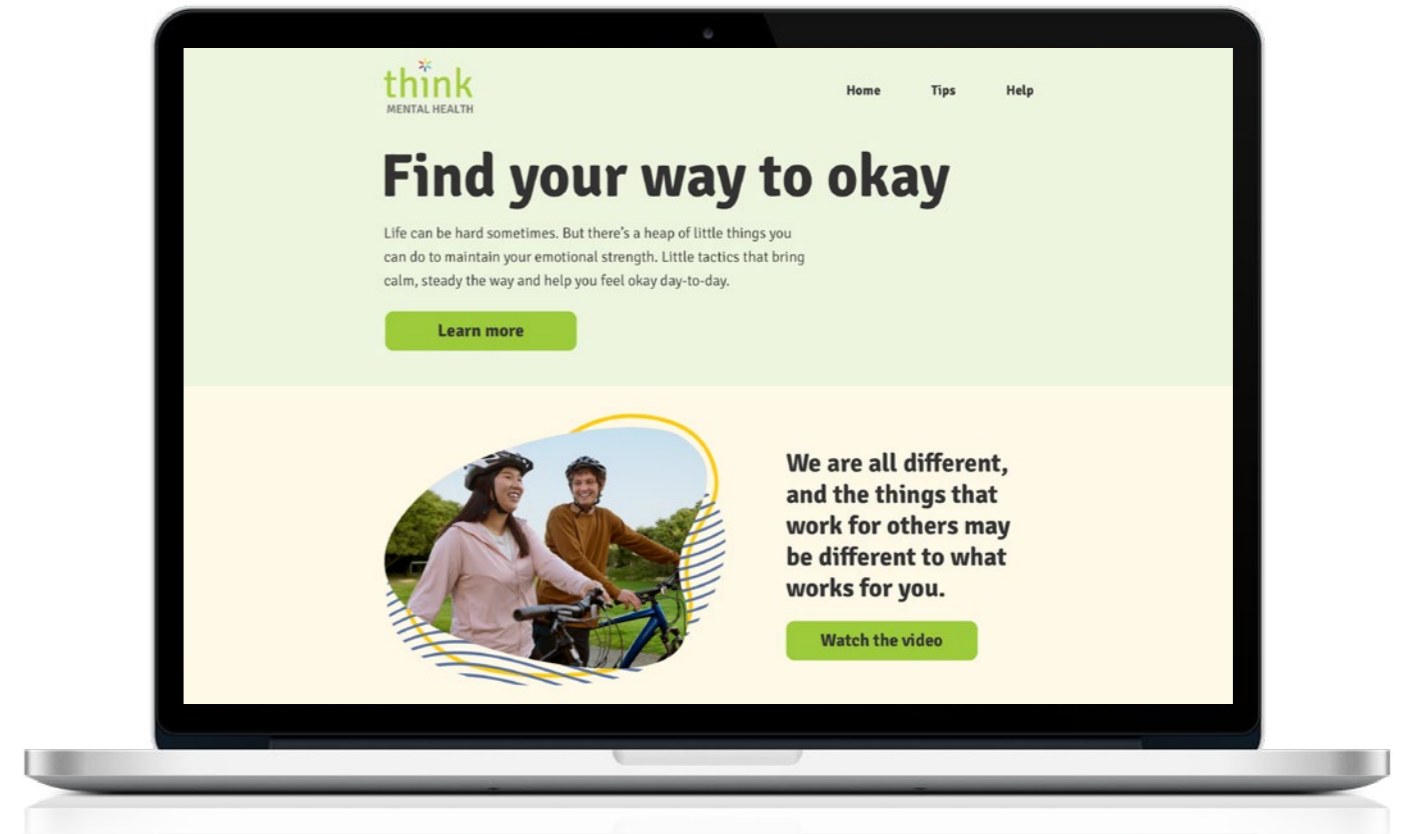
think
MENTAL HEALTH

Home Tips Help

Find your way to okay

Life can be hard sometimes. But there's a heap of little things you can do to maintain your emotional strength. Little tactics that bring calm, steady the way and help you feel okay day-to-day.

Learn more

We are all different, and the things that work for others may be different to what works for you.

Watch the video